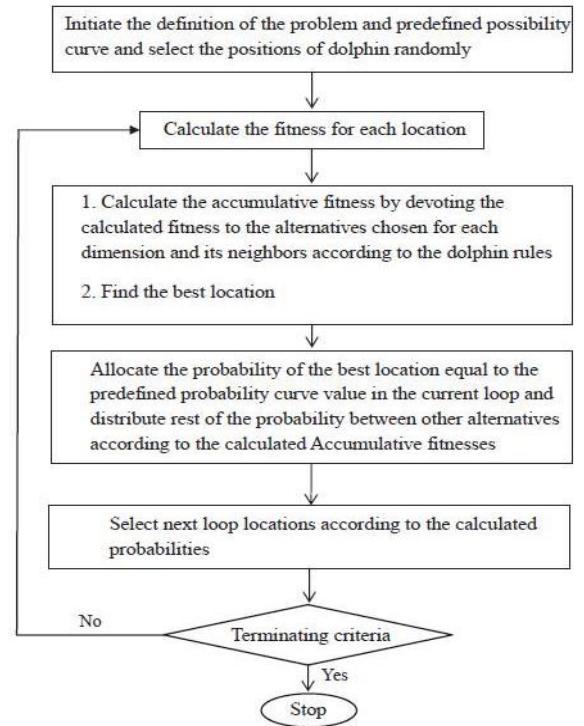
Initiate the definition of the problem and predefined possibility curve and select the positions of dolphin randomly

Calculate the fitness for each location

1. Calculate the accumulative fitness by devoting the calculated fitness to the alternatives chosen for each dimension and its neighbors according to the dolphin rules

2. Find the best location

Allocate the probability of the best location equal to the predefined probability curve value in the current loop and distribute rest of the probability between other alternatives according to the calculated Accumulative fitnesses

Select next loop locations according to the calculated probabilities

No

Terminating criteria

Yes

Stop